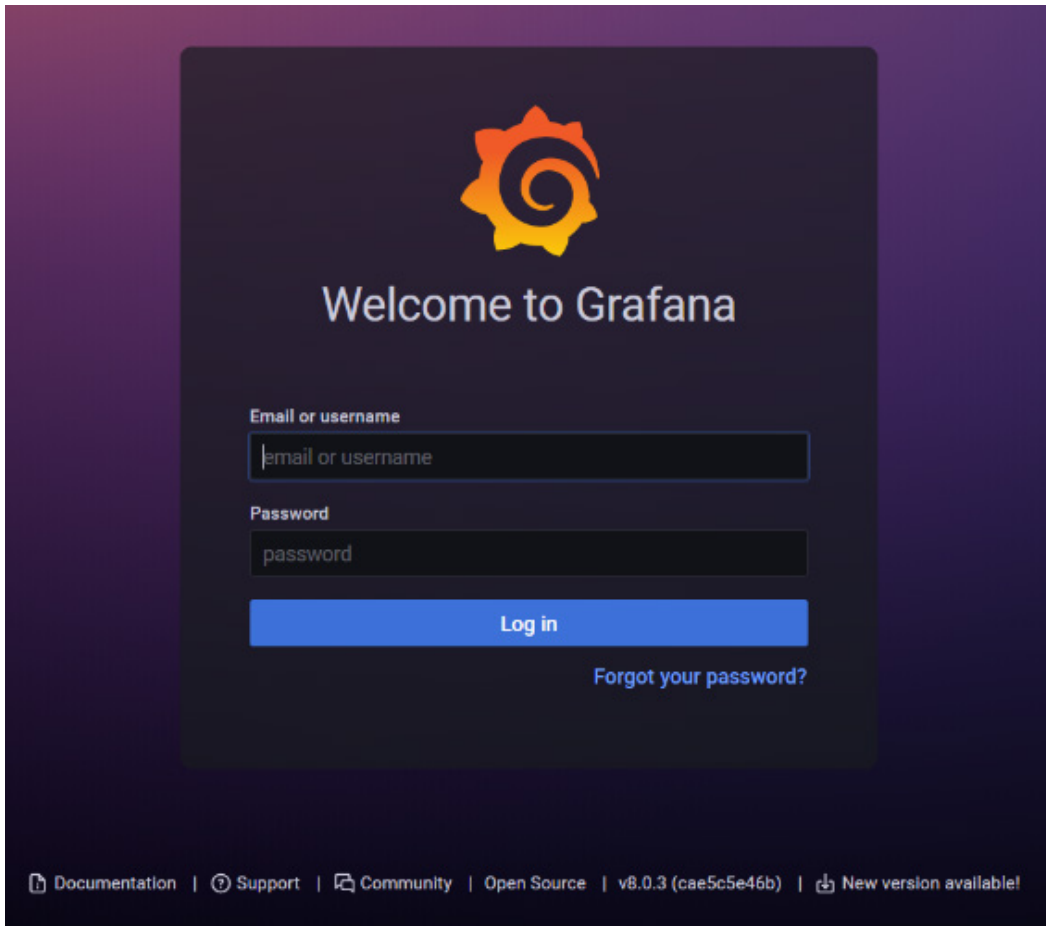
Welcome to Grafana

Email or username

email or username

Password

password

Log in

Forgot your password?

Documentation | Support | Community | Open Source | v8.0.3 (cae5c5e46b) | New version available!